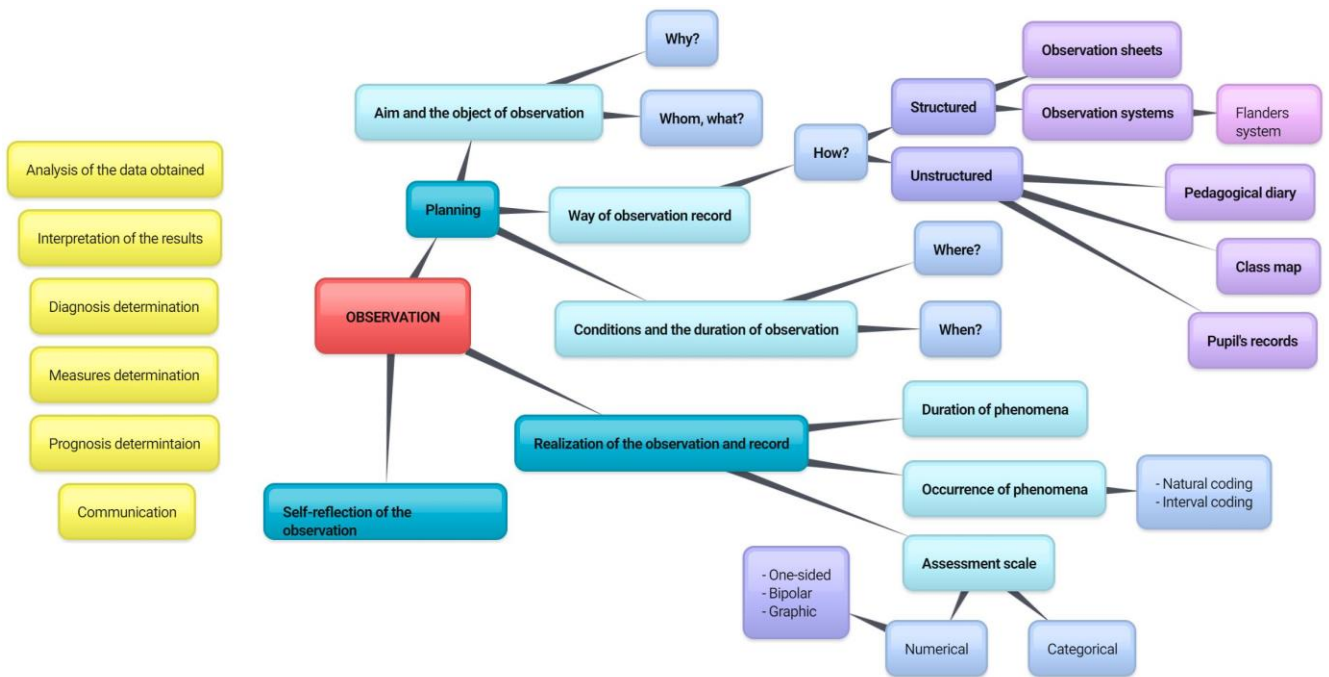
Analysis of the data obtained

Interpretation of the results

Diagnosis determination

Measures determination

Prognosis determintaion

Communication

OBSERVATION

Planning

Aim and the object of observation

Why?

Whom, what?

Way of observation record

How?

Structured

Observation sheets

Observation systems

Flanders system

Unstructured

Pedagogical diary

Class map

Pupil's records

Conditions and the duration of observation

Where?

When?

Realization of the observation and record

Duration of phenomena

Occurrence of phenomena

- Natural coding
- Interval coding

Assessment scale

- One-sided
- Bipolar
- Graphic

Numerical

Categorical

Self-reflection of the observation